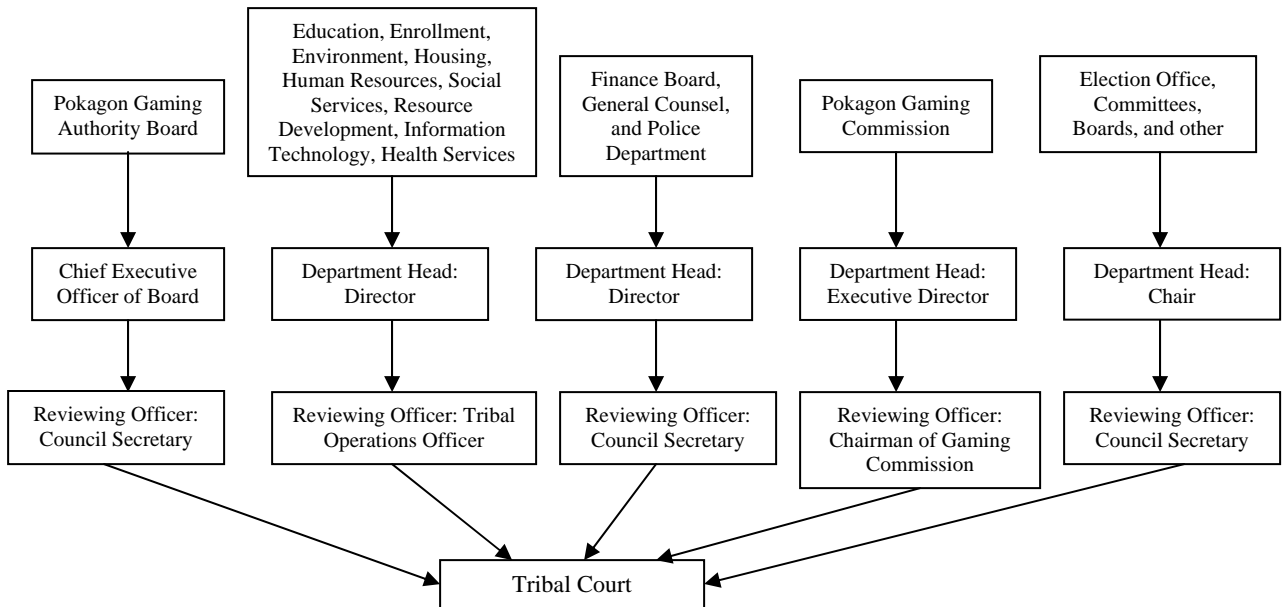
Pokagon Gaming Authority Board

Chief Executive Officer of Board

Reviewing Officer: Council Secretary

Education, Enrollment, Environment, Housing, Human Resources, Social Services, Resource Development, Information Technology, Health Services

Department Head: Director

Reviewing Officer: Tribal Operations Officer

Finance Board, General Counsel, and Police Department

Department Head: Director

Reviewing Officer: Council Secretary

Pokagon Gaming Commission

Department Head: Executive Director

Reviewing Officer: Chairman of Gaming Commission

Election Office, Committees, Boards, and other

Department Head: Chair

Reviewing Officer: Council Secretary

Tribal Court